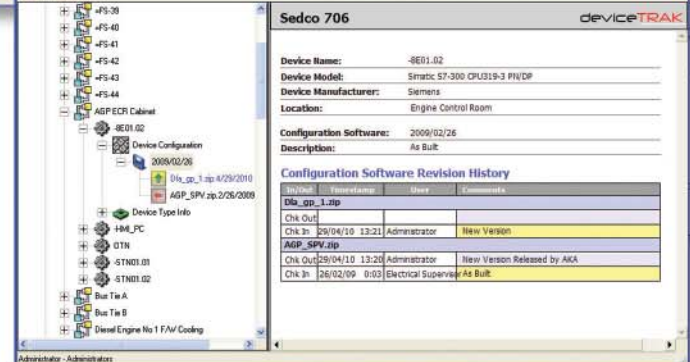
+FS-39
+FS-40
+FS-41
+FS-42
+FS-43
+FS-44
AGP ECR Cabinet
-8E01.02
Device Configuration
2009/02/26
Dla_gp_1.zip 4/29/2010
AGP_SPV.zip 2/26/2009
Device Type Info
-HMI_PC
OTN
-STN01.01
-STN01.02
Bus Tie A
Bus Tie B
Diesel Engine No 1 F/W Cooling

Sedco 706

deviceTRAK

Device Name: -8E01.02
Device Model: Simatic S7-300 CPU319-3 PN/DP
Device Manufacturer: Siemens
Location: Engine Control Room

Configuration Software: 2009/02/26
Description: As Built

Configuration Software Revision History

| In/Out | Timestamp | User | Comments |
|---|---|---|---|
| Dla_gp_1.zip | | | |
| Chk Out | | | |
| Chk In | 29/04/10 13:21 | Administrator | New Version |
| AGP_SPV.zip | | | |
| Chk Out | 29/04/10 13:20 | Administrator | New Version Released by AKA |
| Chk In | 26/02/09 0:03 | Electrical Supervisor | As Built |

Administrator - Administrators